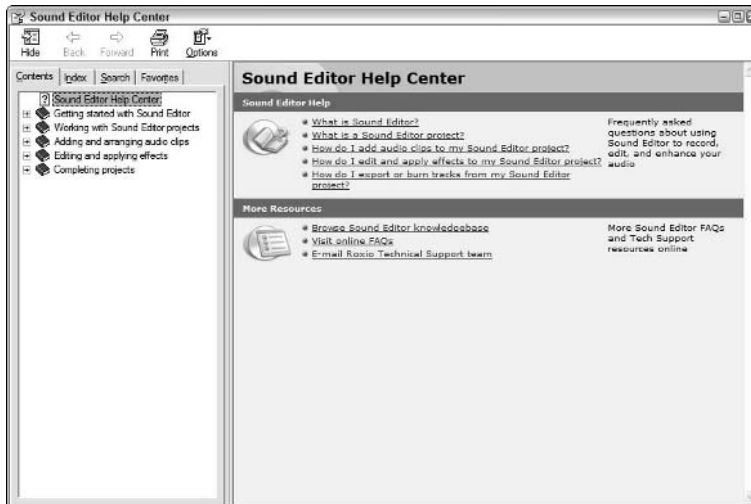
Sound Editor Help Center

Hide Back Forward Print Options

Contents Index Search Favorites

Sound Editor Help Center
Getting started with Sound Editor
Working with Sound Editor projects
Adding and arranging audio clips
Editing and applying effects
Completing projects

Sound Editor Help Center

Sound Editor Help

- What is Sound Editor?
- What is a Sound Editor project?
- How do I add audio clips to my Sound Editor project?
- How do I edit and apply effects to my Sound Editor project?
- How do I export or burn tracks from my Sound Editor project?

Frequently asked questions about using Sound Editor to record, edit, and enhance your audio

More Resources

- Browse Sound Editor knowledgebase
- Visit online FAQs
- E-mail Roxio Technical Support team

More Sound Editor FAQs and Tech Support resources online